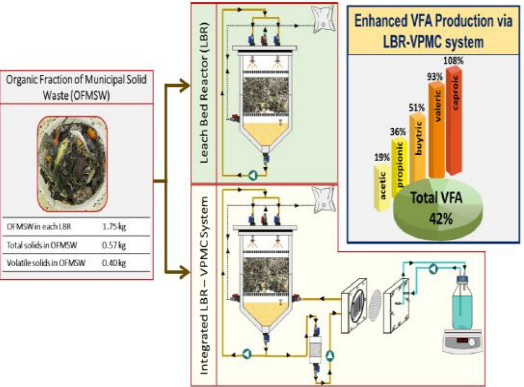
Organic Fraction of Municipal Solid Waste (OFMSW)

| OFMSW in each LBR | 1.75 kg |
|---|---|
| Total solids in OFMSW | 0.57 kg |
| Volatile solids in OFMSW | 0.40 kg |

Leach Bed Reactor (LBR)

Integrated LBR – VPMC System

Enhanced VFA Production via LBR-VPMC system

19%
acetic
36%
propionic
51%
buytric
93%
valeric
108%
caproic

Total VFA
42%